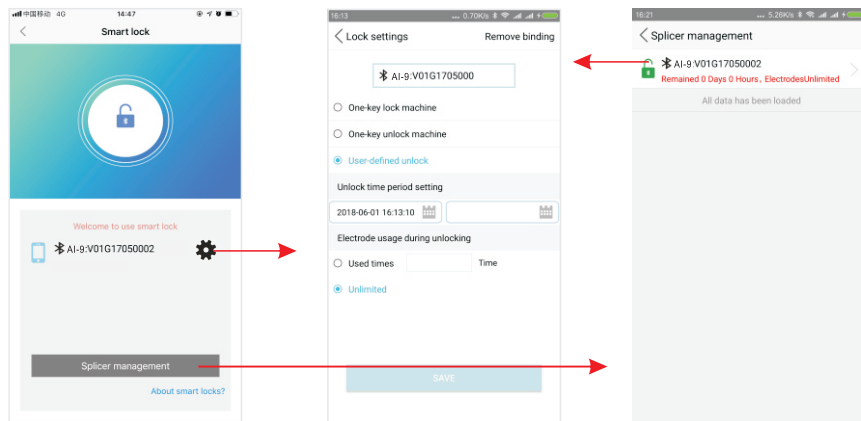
中国移动 4G 14:47

Smart lock

Welcome to use smart lock

AI-9:V01G17050002

Splicer management

About smart locks?

16:13 ... 0.70K/s

Lock settings

Remove binding

AI-9:V01G1705000

One-key lock machine

One-key unlock machine

User-defined unlock

Unlock time period setting

2018-06-01 16:13:10

Electrode usage during unlocking

Used times

Time

Unlimited

SAVE

16:21 ... 5.26K/s

Splicer management

AI-9:V01G17050002

Remained 0 Days 0 Hours, ElectrodesUnlimited

All data has been loaded